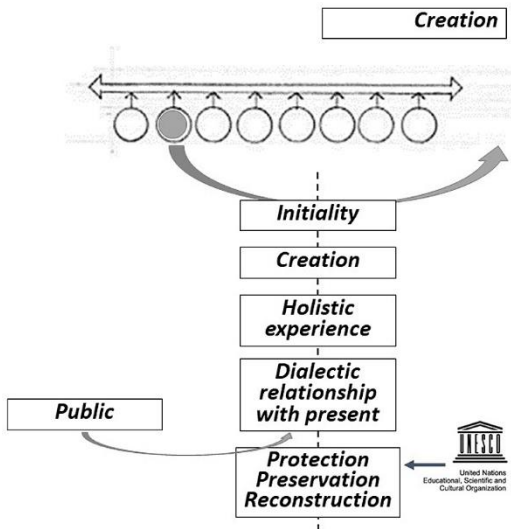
Creation

Initiality

Creation

Holistic experience

Dialectic relationship with present

Public

Protection
Preservation
Reconstruction

UNESCO
United Nations
Educational, Scientific and
Cultural Organization